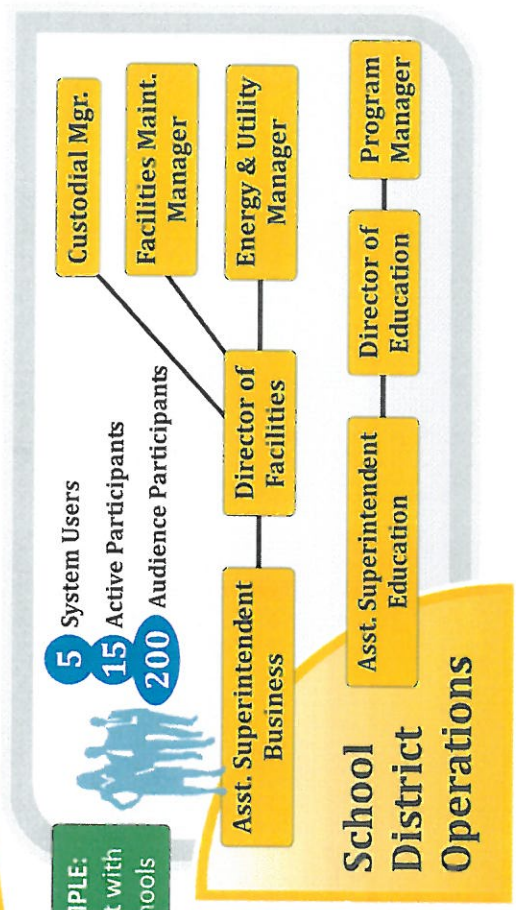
5 System Users
15 Active Participants
200 Audience Participants

Custodial Mgr.

Facilities Maint. Manager

Energy & Utility Manager

Program Manager

Director of Facilities

Director of Education

Asst. Superintendent Business

Asst. Superintendent Education

School District Operations

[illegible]PLE:
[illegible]t with
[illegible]hools